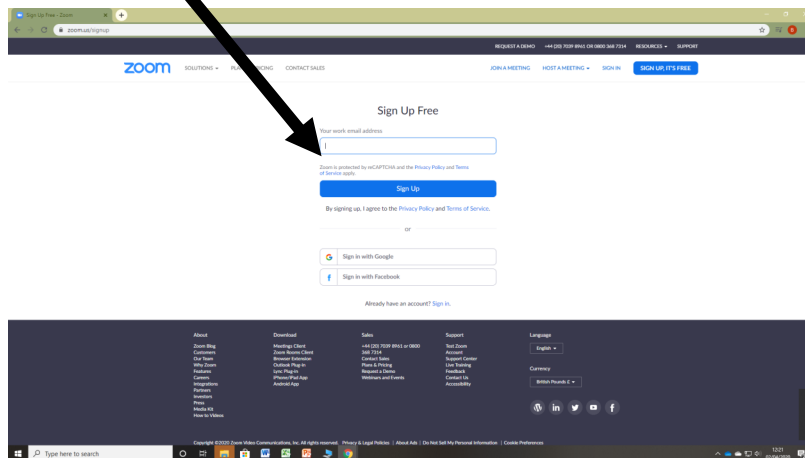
Sign Up Free - Zoom
zoom.us/signup

REQUEST A DEMO +44 (20) 7039 8961 OR 0800 368 7314 RESOURCES SUPPORT

zoom SOLUTIONS PLA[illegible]ICING CONTACT SALES JOIN A MEETING HOST A MEETING SIGN IN SIGN UP, IT'S FREE

Sign Up Free

Your work email address

Zoom is protected by reCAPTCHA and the Privacy Policy and Terms of Service apply.

Sign Up

By signing up, I agree to the Privacy Policy and Terms of Service.

or

Sign in with Google

Sign in with Facebook

Already have an account? Sign in.

About
Zoom Blog
Customers
Our Team
Why Zoom
Features
Careers
Integrations
Partners
Investors
Press
Media Kit
How to Videos

Download
Meetings Client
Zoom Rooms Client
Browser Extension
Outlook Plug-in
Lync Plug-in
iPhone/iPad App
Android App

Sales
+44 (20) 7039 8961 or 0800 368 7314
Contact Sales
Plans & Pricing
Request a Demo
Webinars and Events

Support
Test Zoom
Account
Support Center
Live Training
Feedback
Contact Us
Accessibility

Language
English

Currency
British Pounds £

Copyright ©2020 Zoom Video Communications, Inc. All rights reserved. Privacy & Legal Policies | About Ads | Do Not Sell My Personal Information | Cookie Preferences

Type here to search

12:21
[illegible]